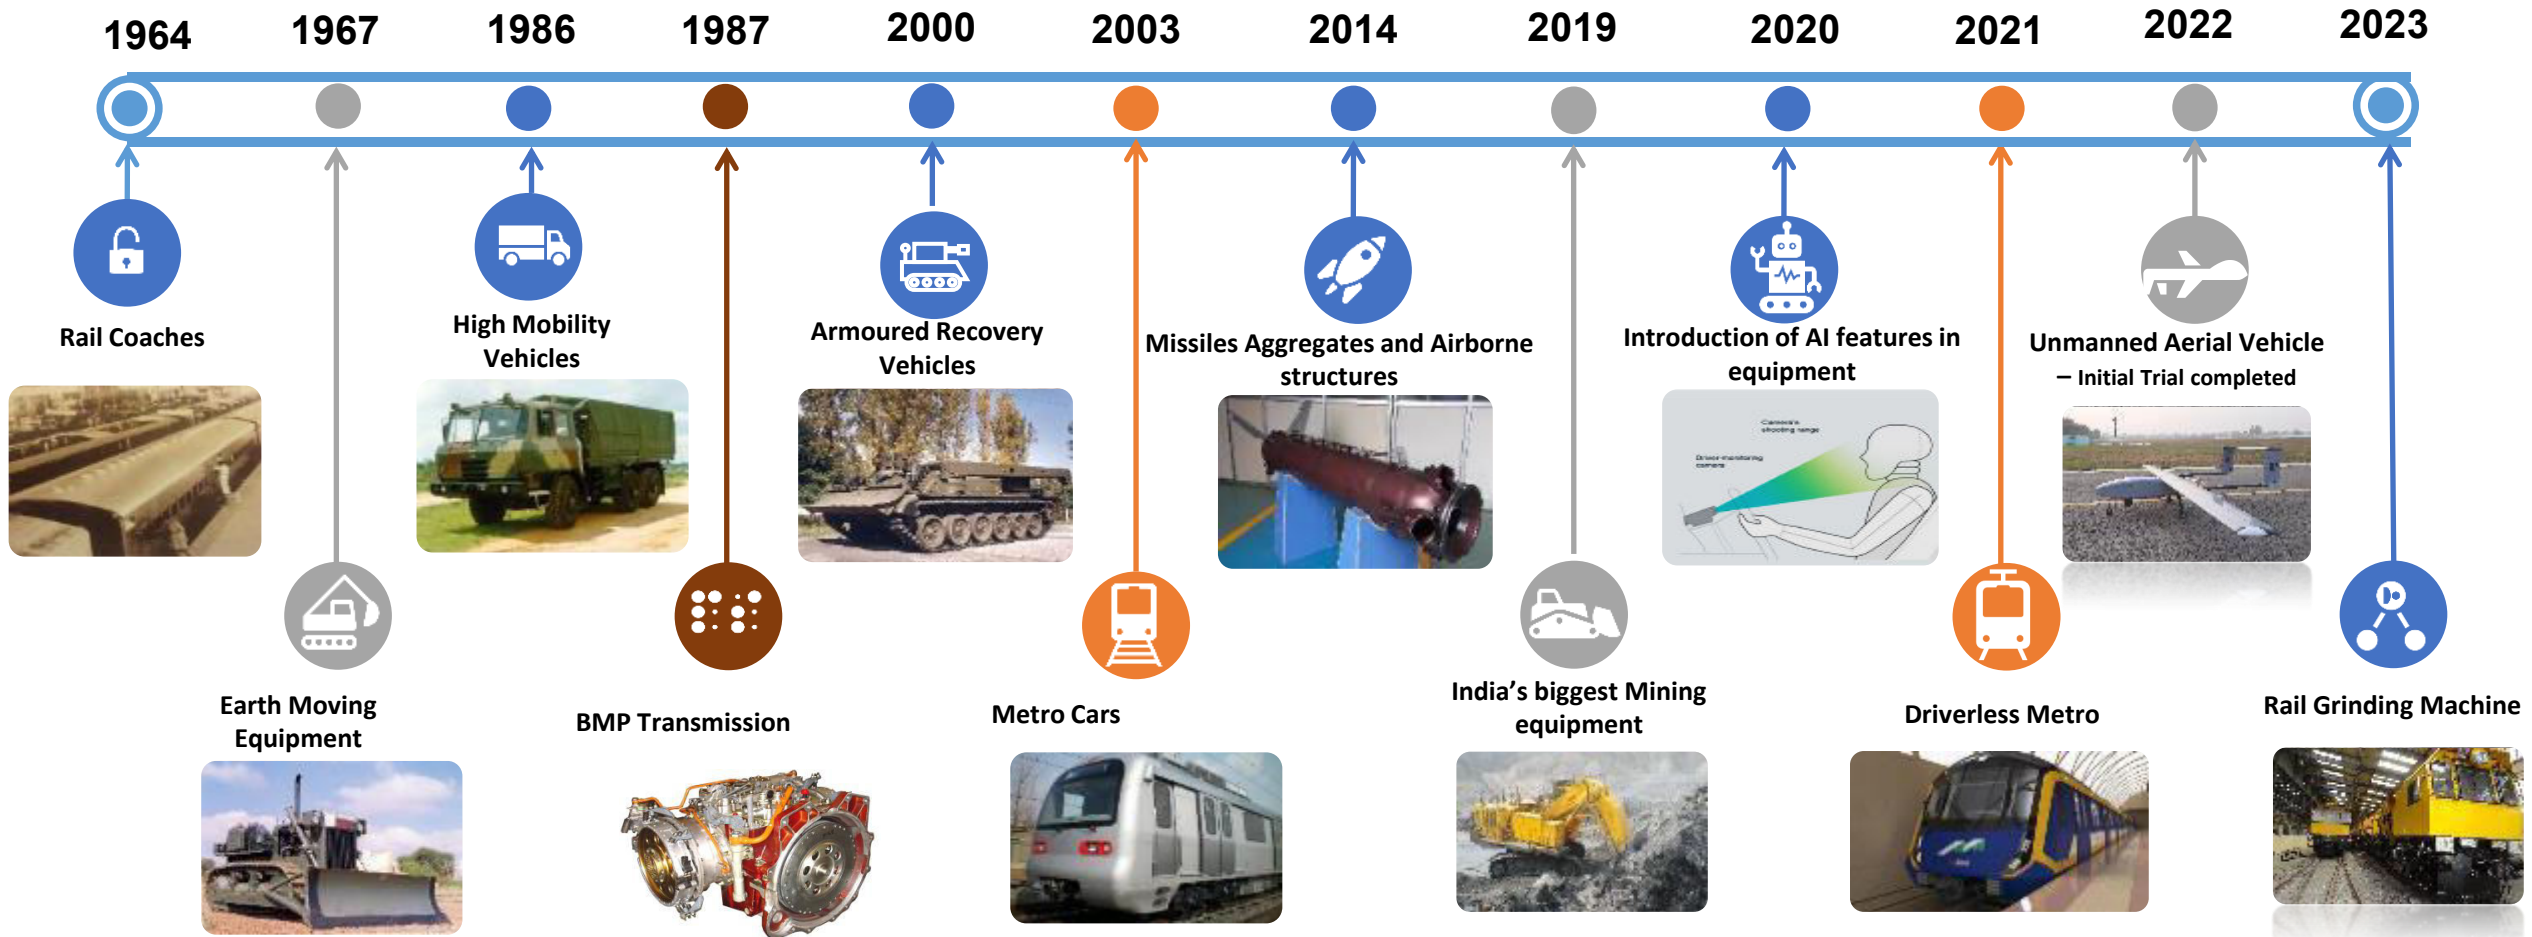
1964 1967 1986 1987 2000 2003 2014 2019 2020 2021 2022 2023

Rail Coaches

Earth Moving Equipment

High Mobility Vehicles

BMP Transmission

Armoured Recovery Vehicles

Metro Cars

Missiles Aggregates and Airborne structures

India's biggest Mining equipment

Introduction of AI features in equipment

Driverless Metro

Unmanned Aerial Vehicle – Initial Trial completed

Rail Grinding Machine